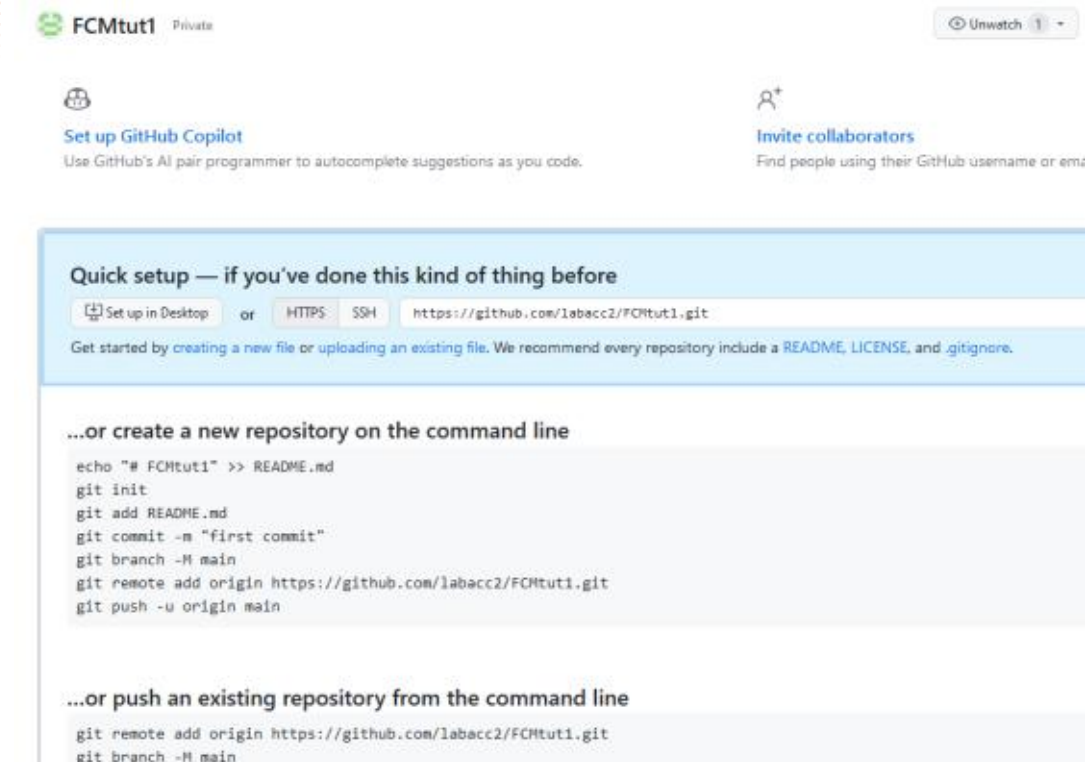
FCMtut1 Private

Unwatch 1

Set up GitHub Copilot
Use GitHub's AI pair programmer to autocomplete suggestions as you code.

Invite collaborators
Find people using their GitHub username or ema

Quick setup — if you've done this kind of thing before

Set up in Desktop or HTTPS SSH https://github.com/labacc2/FCMtut1.git

Get started by creating a new file or uploading an existing file. We recommend every repository include a README, LICENSE, and .gitignore.

...or create a new repository on the command line

echo "# FCMtut1" >> README.md
git init
git add README.md
git commit -m "first commit"
git branch -M main
git remote add origin https://github.com/labacc2/FCMtut1.git
git push -u origin main

...or push an existing repository from the command line

git remote add origin https://github.com/labacc2/FCMtut1.git
git branch -M main